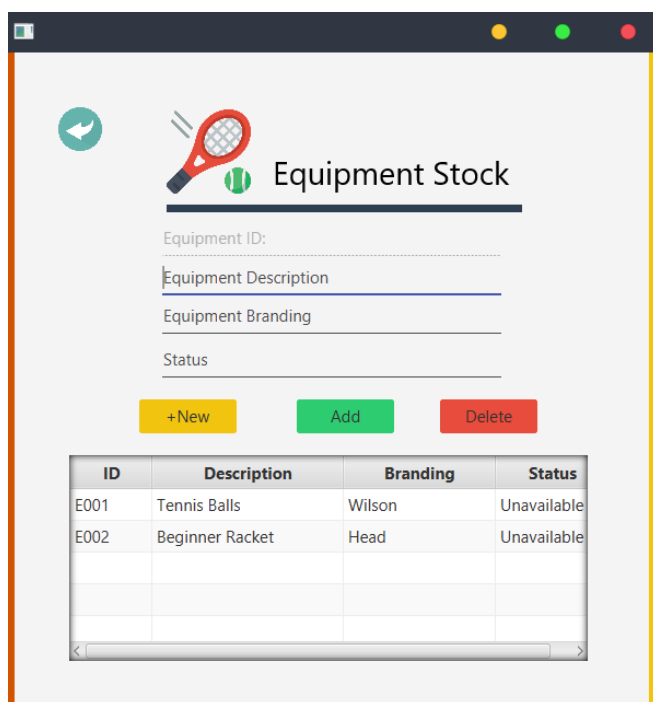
Equipment Stock

Equipment ID:

Equipment Description

Equipment Branding

Status

+New

Add

Delete

| ID | Description | Branding | Status |
|---|---|---|---|
| E001 | Tennis Balls | Wilson | Unavailable |
| E002 | Beginner Racket | Head | Unavailable |